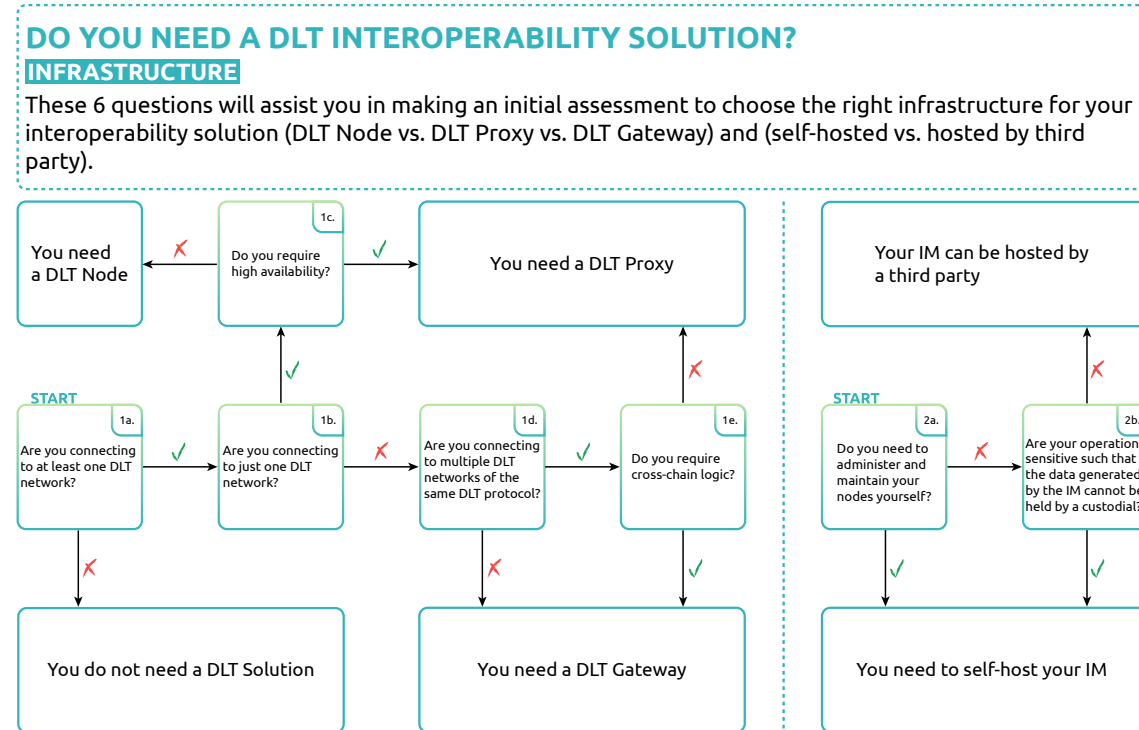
DO YOU NEED A DLT INTEROPERABILITY SOLUTION?
INFRASTRUCTURE
These 6 questions will assist you in making an initial assessment to choose the right infrastructure for your interoperability solution (DLT Node vs. DLT Proxy vs. DLT Gateway) and (self-hosted vs. hosted by third party).

You need a DLT Node

1c.
Do you require high availability?

You need a DLT Proxy

Your IM can be hosted by a third party

START
1a.
Are you connecting to at least one DLT network?

1b.
Are you connecting to just one DLT network?

1d.
Are you connecting to multiple DLT networks of the same DLT protocol?

1e.
Do you require cross-chain logic?

START
2a.
Do you need to administer and maintain your nodes yourself?

2b.
Are your operation sensitive such that the data generated by the IM cannot be held by a custodial?

You do not need a DLT Solution

You need a DLT Gateway

You need to self-host your IM